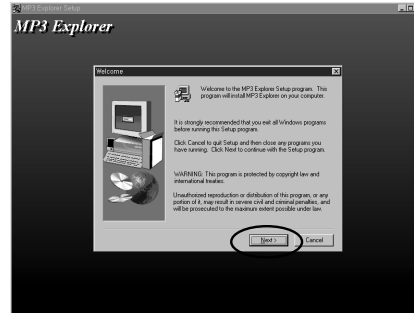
MP3 Explorer Setup

MP3 Explorer

Welcome

Welcome to the MP3 Explorer Setup program. This program will install MP3 Explorer on your computer.

It is strongly recommended that you exit all Windows programs before running this Setup program.

Click Cancel to quit Setup and then close any programs you have running. Click Next to continue with the Setup program.

WARNING: This program is protected by copyright law and international treaties.

Unauthorized reproduction or distribution of this program, or any portion of it, may result in severe civil and criminal penalties, and will be prosecuted to the maximum extent possible under law.

Next >

Cancel